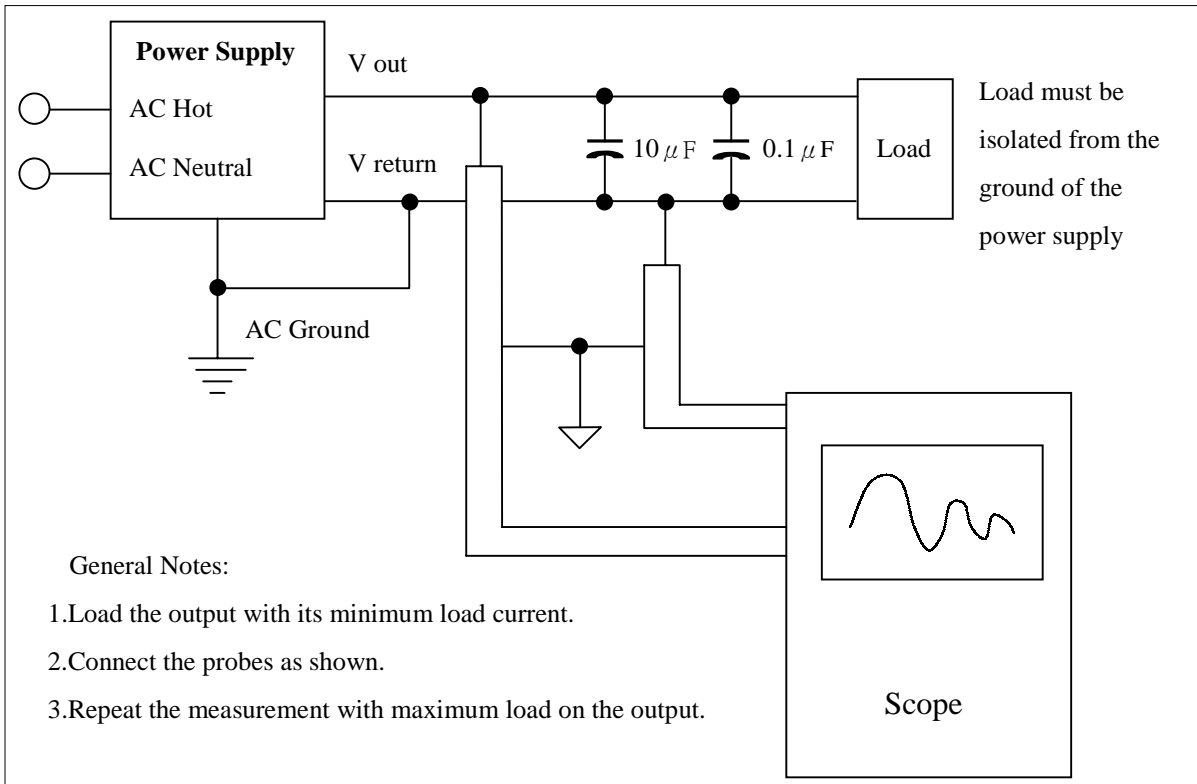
Power Supply

AC Hot

AC Neutral

V out

V return

$10\,\mu$F

$0.1\,\mu$F

Load

Load must be isolated from the ground of the power supply

AC Ground

Scope

General Notes:

1.Load the output with its minimum load current.

2.Connect the probes as shown.

3.Repeat the measurement with maximum load on the output.